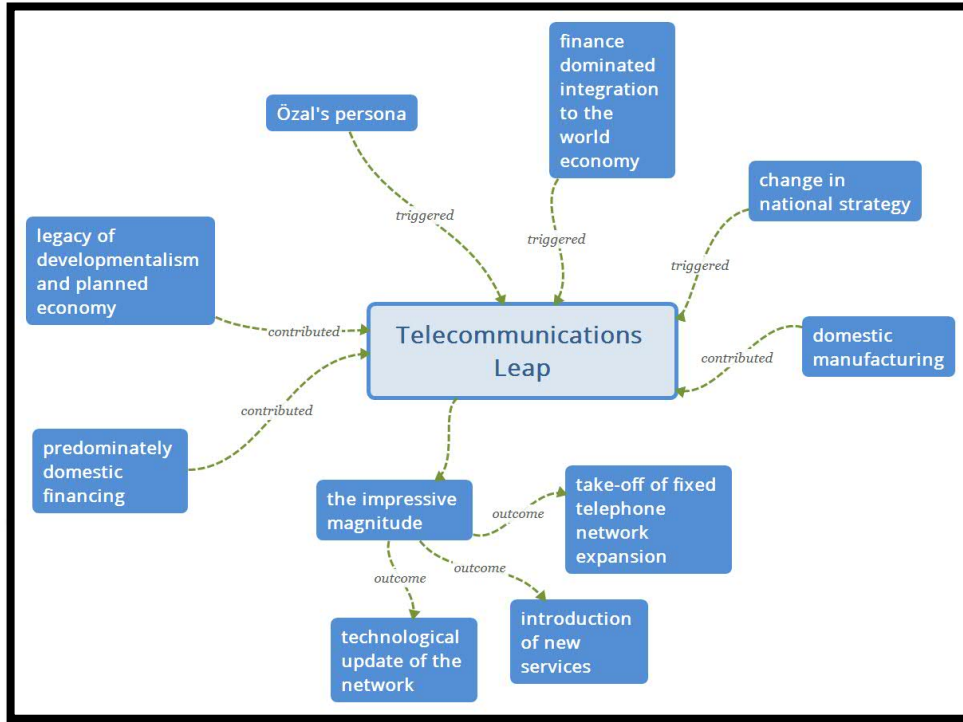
finance dominated integration to the world economy

Özal's persona

triggered

triggered

change in national strategy

triggered

legacy of developmentalism and planned economy

contributed

Telecommunications Leap

domestic manufacturing

contributed

contributed

predominately domestic financing

the impressive magnitude

outcome

take-off of fixed telephone network expansion

outcome

outcome

technological update of the network

introduction of new services